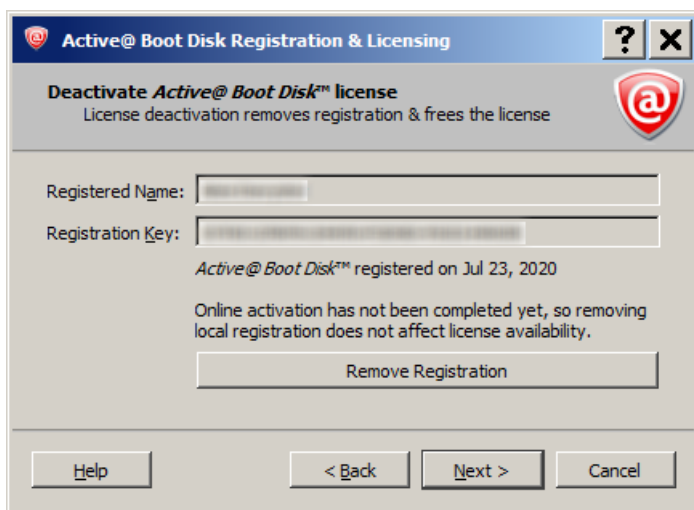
Active@ Boot Disk Registration & Licensing

?

X

Deactivate Active@ Boot Disk™ license

License deactivation removes registration & frees the license

Registered Name: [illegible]

Registration Key: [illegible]

Active@ Boot Disk™ registered on Jul 23, 2020

Online activation has not been completed yet, so removing local registration does not affect license availability.

Remove Registration

Help

< Back

Next >

Cancel